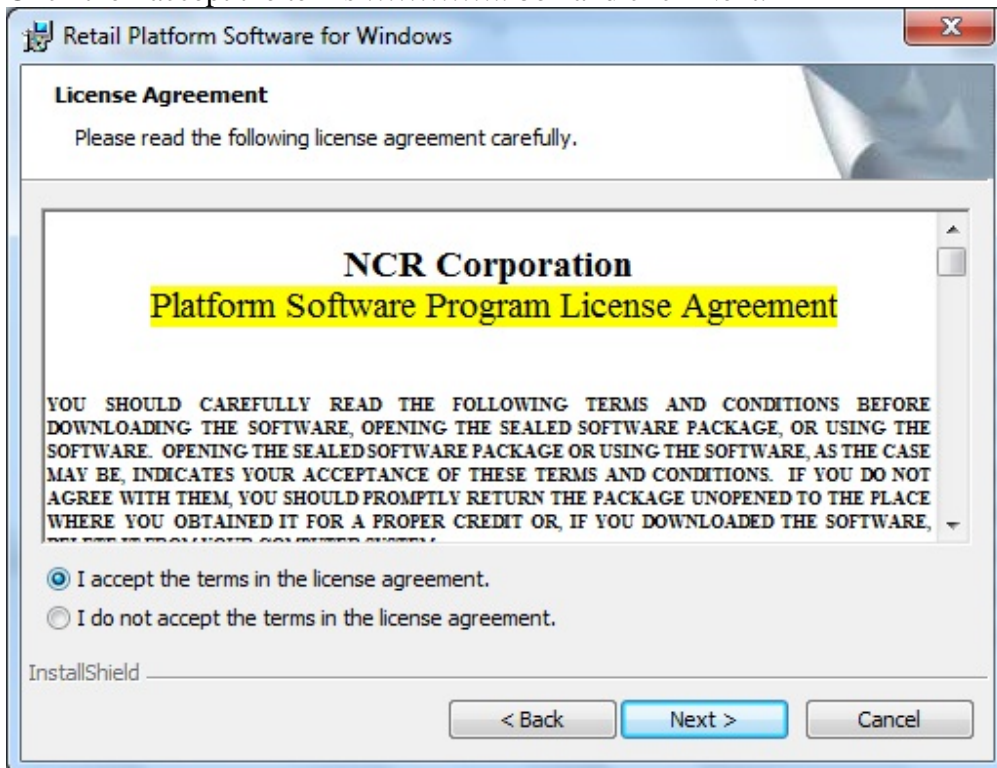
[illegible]

Retail Platform Software for Windows

License Agreement

Please read the following license agreement carefully.

NCR Corporation
Platform Software Program License Agreement

YOU SHOULD CAREFULLY READ THE FOLLOWING TERMS AND CONDITIONS BEFORE DOWNLOADING THE SOFTWARE, OPENING THE SEALED SOFTWARE PACKAGE, OR USING THE SOFTWARE. OPENING THE SEALED SOFTWARE PACKAGE OR USING THE SOFTWARE, AS THE CASE MAY BE, INDICATES YOUR ACCEPTANCE OF THESE TERMS AND CONDITIONS. IF YOU DO NOT AGREE WITH THEM, YOU SHOULD PROMPTLY RETURN THE PACKAGE UNOPENED TO THE PLACE WHERE YOU OBTAINED IT FOR A PROPER CREDIT OR, IF YOU DOWNLOADED THE SOFTWARE, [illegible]

I accept the terms in the license agreement.

I do not accept the terms in the license agreement.

InstallShield

< Back

Next >

Cancel